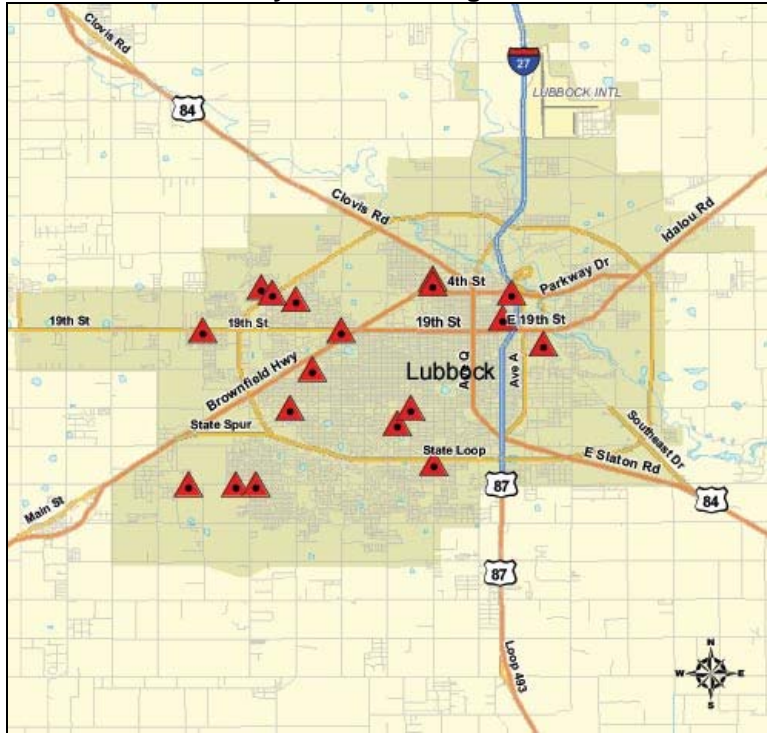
Clovis Rd
27
84
LUBBOCK INTL
Clovis Rd
Idalou Rd
4th St
Parkway Dr
19th St
19th St
19th St
E 19th St
Brownfield Hwy
Lubbock
Ave Q
Ave A
Southeast Dr
State Spur
State Loop
E Staton Rd
84
87
Main St
87
Loop 493
N
W
E
S